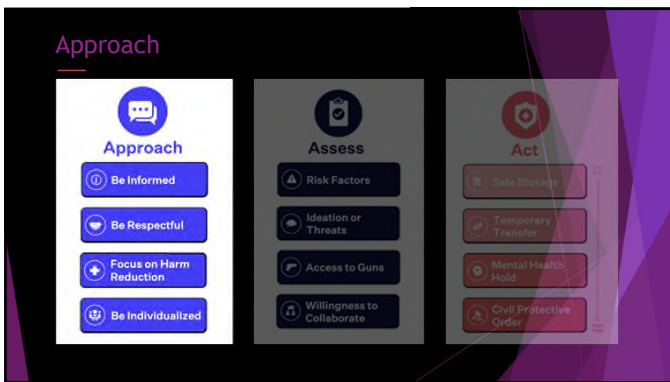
Approach

Approach

Be Informed

Be Respectful

Focus on Harm Reduction

Be Individualized

Assess

Risk Factors

Ideation or Threats

Access to Guns

Willingness to Collaborate

Act

Safe Storage

Temporary Transfer

Mental Health Hold

Civil Protective Order